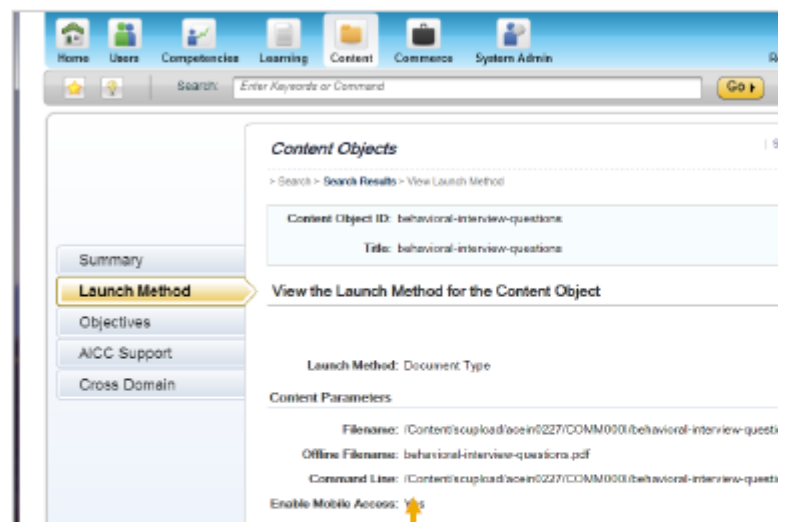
Home Users Competencies Learning Content Commerce System Admin R

Search: Enter Keywords or Command Go

Content Objects

> Search > Search Results > View Launch Method

Content Object ID: behavioral-interview-questions

Title: behavioral-interview-questions

Summary

Launch Method

Objectives

AICC Support

Cross Domain

View the Launch Method for the Content Object

Launch Method: Document Type

Content Parameters

Filename: /Content/scupload/acein0227/COMM000I/behavioral-interview-questi

Offline Filename: behavioral-interview-questions.pdf

Command Line: /Content/scupload/acein0227/COMM000I/behavioral-interview-questi

Enable Mobile Access: Yes